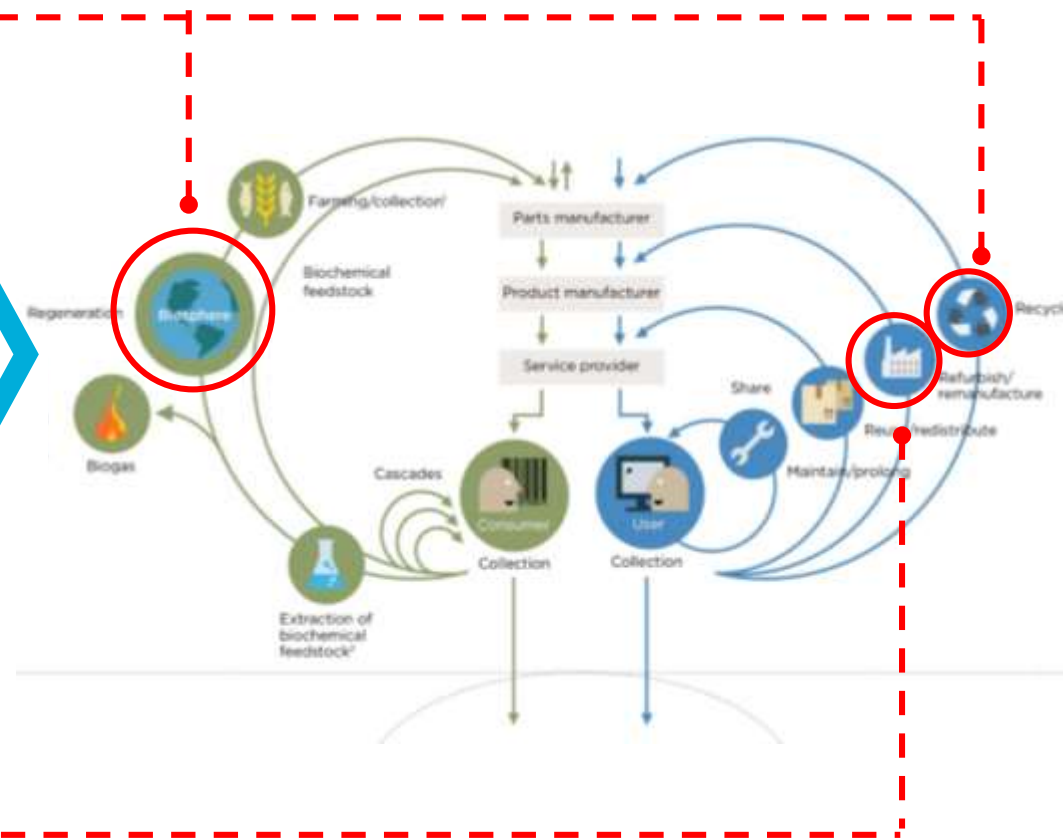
Farming/collection¹

Biochemical feedstock

Regeneration

Biosphere

Biogas

Parts manufacturer

Product manufacturer

Service provider

Share

Recycl

Refurbish/ remanufacture

Reuse/redistribute

Maintain/prolong

Cascades

Consumer

User

Collection

Collection

Extraction of biochemical feedstock²